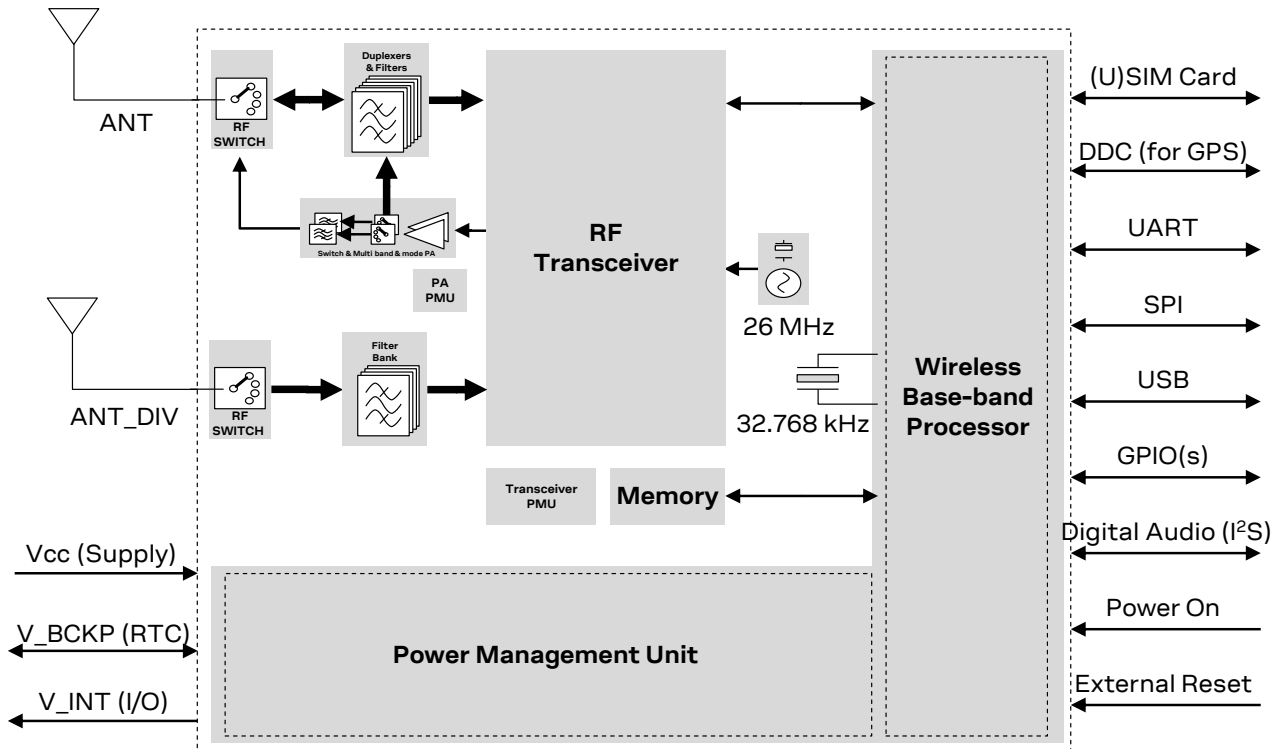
ANT

RF SWITCH

Duplexers & Filters

Switch & Multi band & mode PA

PA PMU

RF Transceiver

26 MHz

32.768 kHz

ANT_DIV

RF SWITCH

Filter Bank

Transceiver PMU

Memory

Wireless Base-band Processor

(U)SIM Card

DDC (for GPS)

UART

SPI

USB

GPIO(s)

Digital Audio (I$^2$S)

Power On

External Reset

Vcc (Supply)

V_BCKP (RTC)

V_INT (I/O)

Power Management Unit